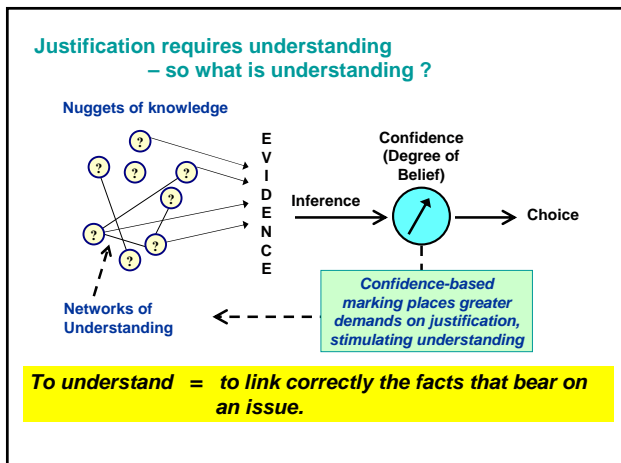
Justification requires understanding – so what is understanding ?

Nuggets of knowledge

?
?
?
?
?
?
?
?

E
V
I
D
E
N
C
E

Confidence (Degree of Belief)

Inference

Choice

Networks of Understanding

Confidence-based marking places greater demands on justification, stimulating understanding

To understand = to link correctly the facts that bear on an issue.